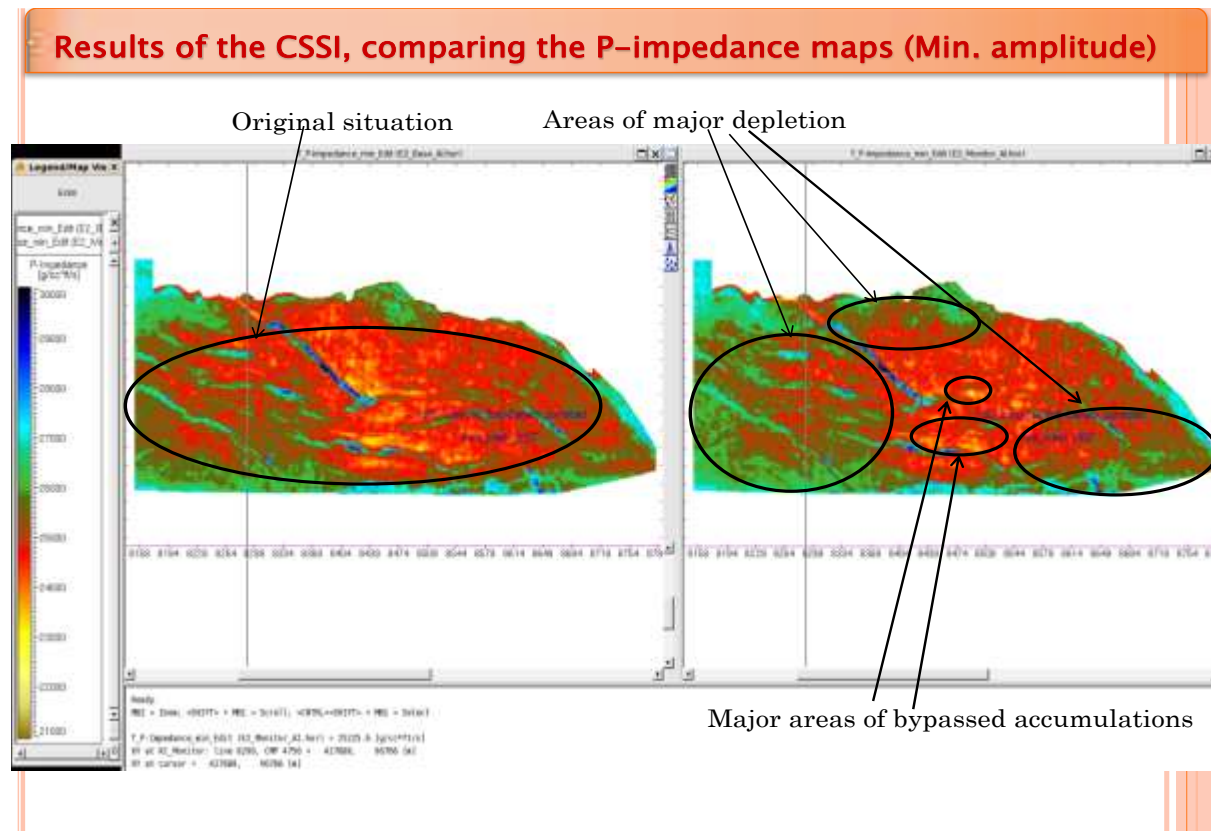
Results of the CSSI, comparing the P-impedance maps (Min. amplitude)

Original situation

Areas of major depletion

Legend/Map Vie

P-Impedance [g/cc*ft/s]

30000

29000

28000

27000

26000

25000

24000

23000

22000

21000

Ready

Major areas of bypassed accumulations